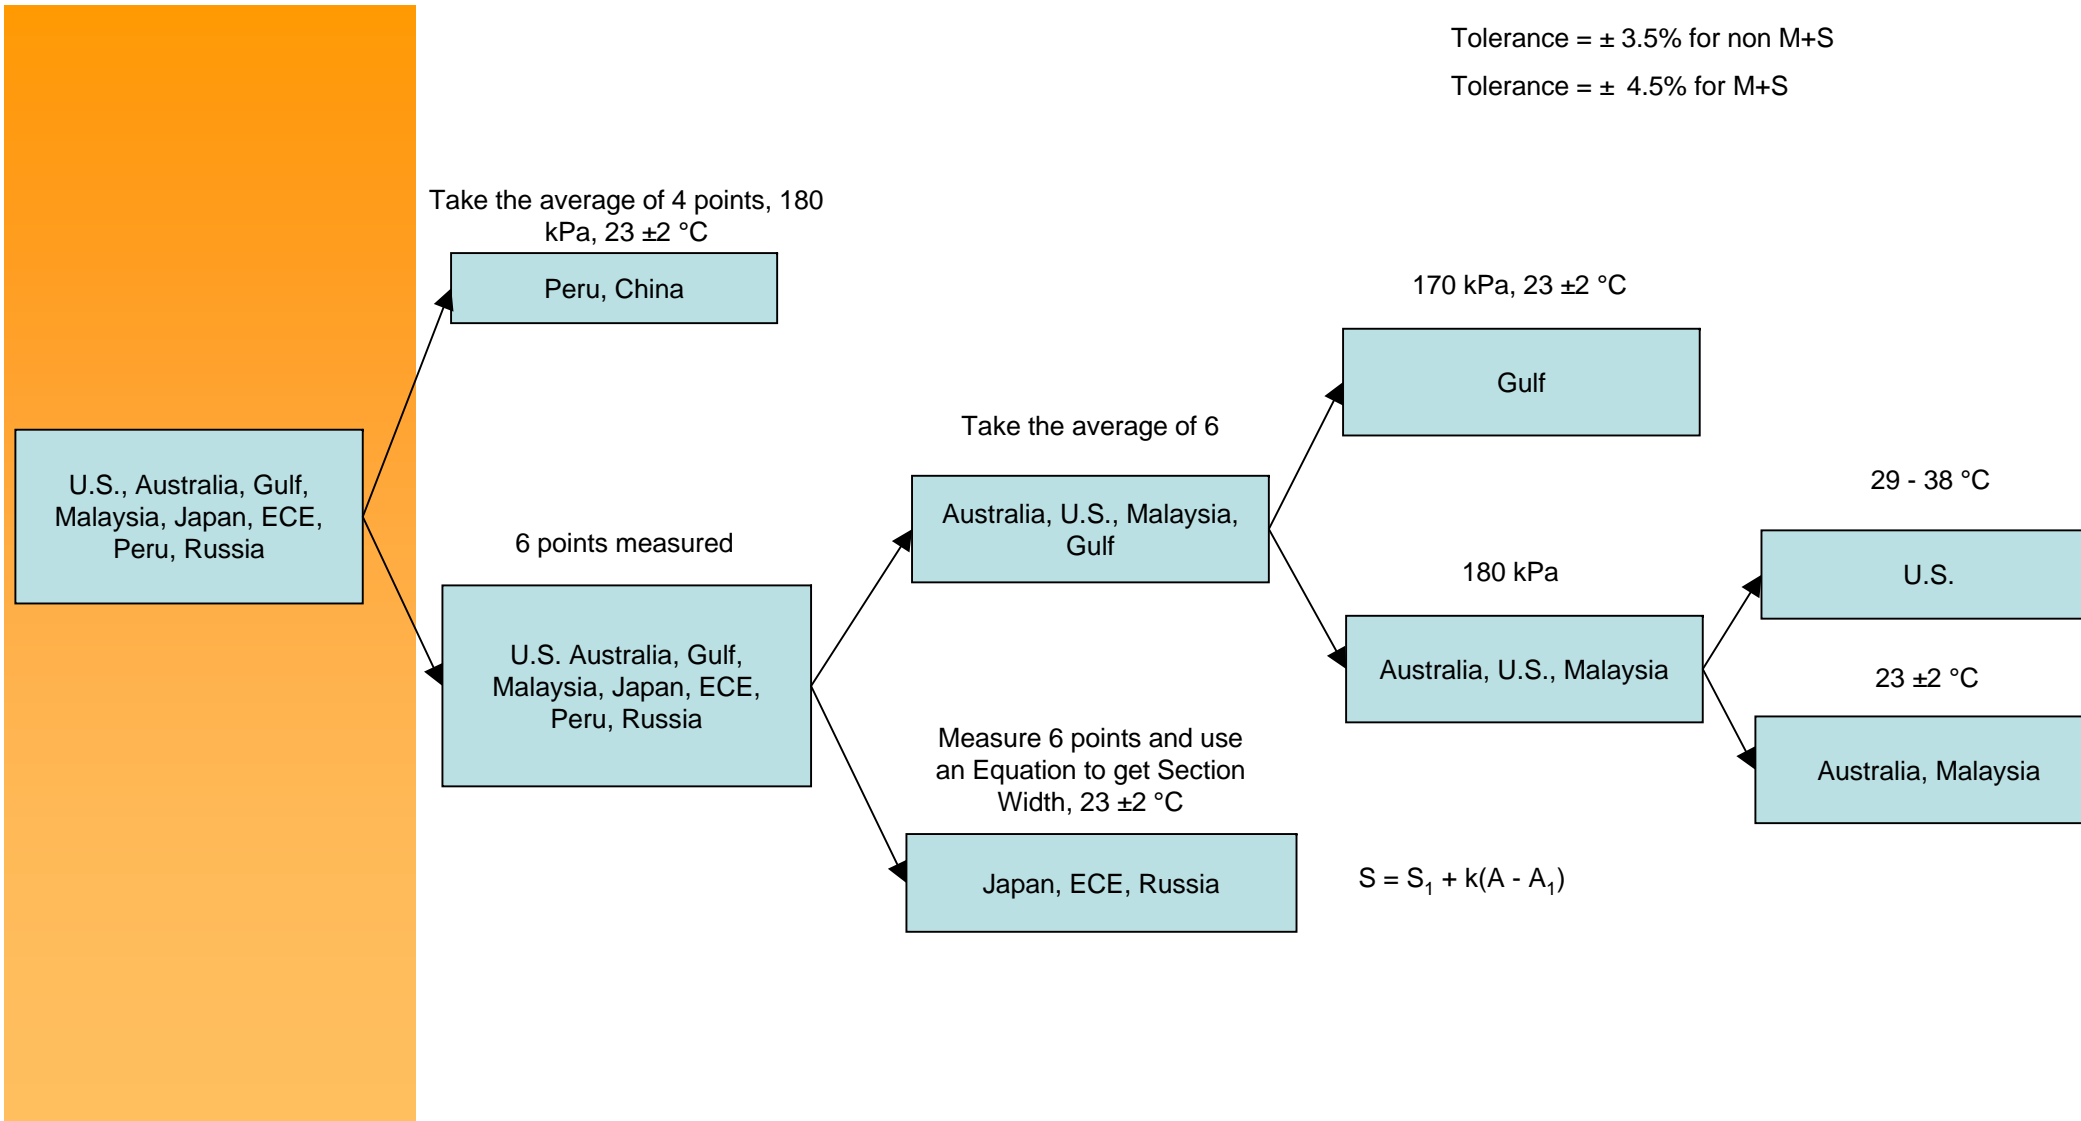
Tolerance = ± 3.5% for non M+S

Tolerance = ± 4.5% for M+S

U.S., Australia, Gulf, Malaysia, Japan, ECE, Peru, Russia

Take the average of 4 points, 180 kPa, 23 ±2 °C

Peru, China

6 points measured

U.S. Australia, Gulf, Malaysia, Japan, ECE, Peru, Russia

Take the average of 6

Australia, U.S., Malaysia, Gulf

170 kPa, 23 ±2 °C

Gulf

180 kPa

Australia, U.S., Malaysia

29 - 38 °C

U.S.

23 ±2 °C

Australia, Malaysia

Measure 6 points and use an Equation to get Section Width, 23 ±2 °C

Japan, ECE, Russia

$S = S_1 + k(A - A_1)$